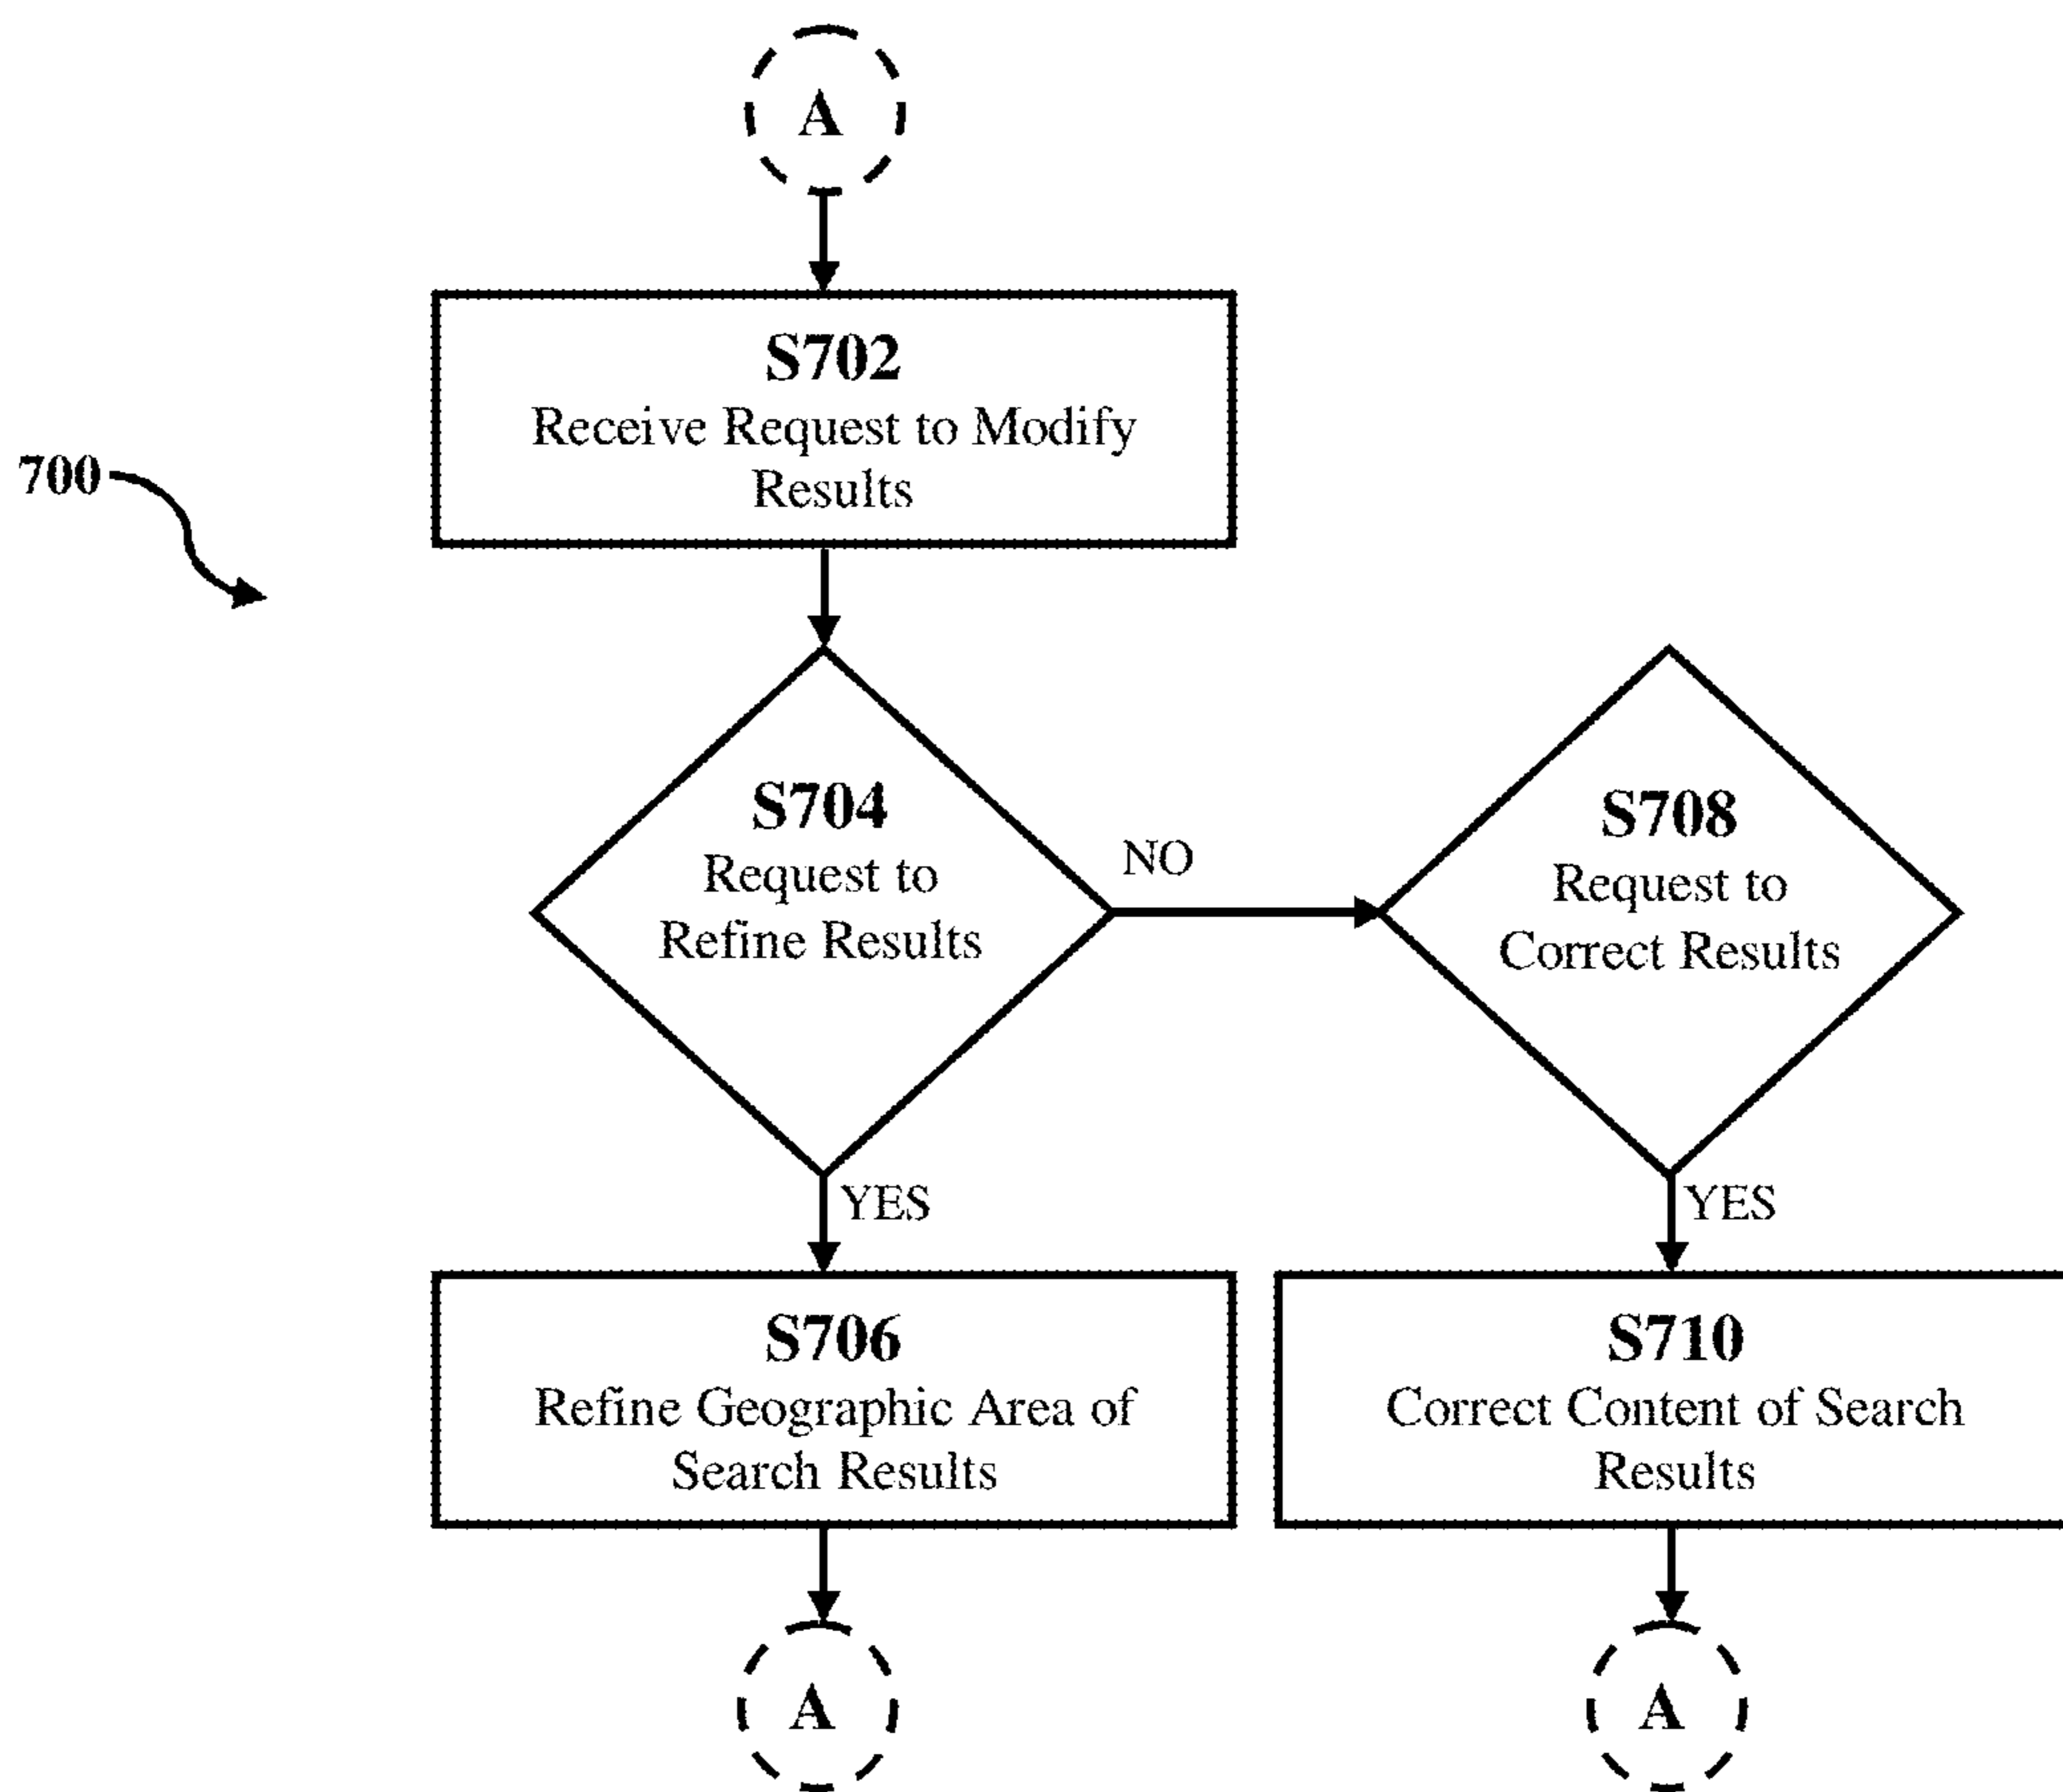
A

700

S702
Receive Request to Modify Results

S704
Request to Refine Results

NO

S708
Request to Correct Results

YES

YES

S706
Refine Geographic Area of Search Results

S710
Correct Content of Search Results

A

A